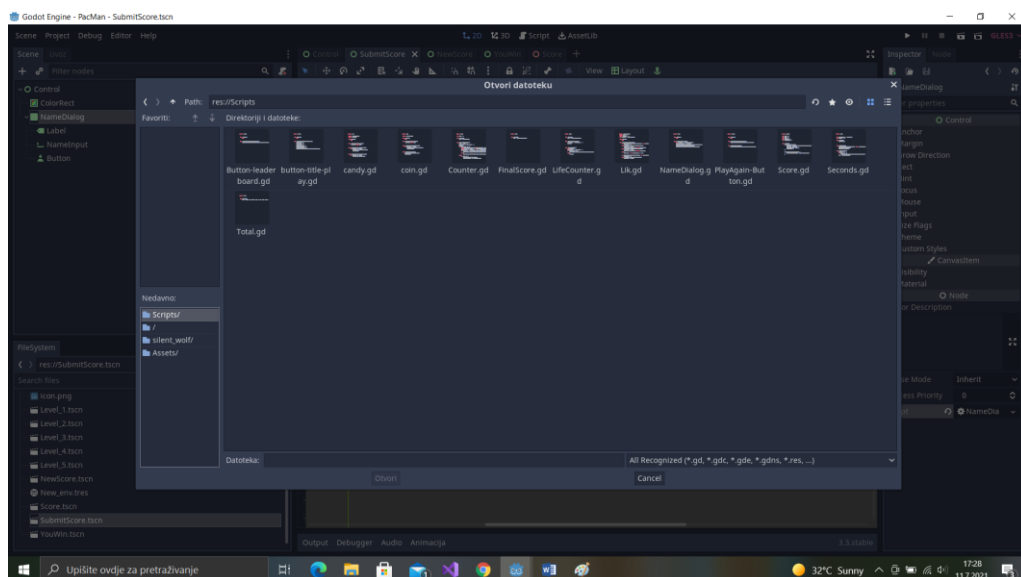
Godot Engine - PacMan - SubmitScore.tscn

Scene Project Debug Editor Help

2D 3D Script AssetLib

GLES3

Scene Import

Control SubmitScore NewScore YouWin Score

Inspector Node

Filter nodes

View Layout

Control
ColorRect
NameDialog
Label
NameInput
Button

Otvori datoteku

Path: res://Scripts

Favoriti:

Direktoriji i datoteke:

Button-leaderboard.gd
button-title-play.gd
candy.gd
coin.gd
Counter.gd
FinalScore.gd
LifeCounter.gd
Lik.gd
NameDialog.gd
PlayAgain-Button.gd
Score.gd
Seconds.gd
Total.gd

Nedavno:

Scripts/
/
silent_wolf/
Assets/

Datoteka:

All Recognized (*.gd, *.gdc, *.gde, *.gdns, *.res, ...)

Otvori

Cancel

NameDialog
properties
Control
Anchor
Margin
Grow Direction
Rect
Hint
Focus
Mouse
Input
Size Flags
Theme
Custom Styles
CanvasItem
Visibility
Material
Node
Editor Description

Pause Mode Inherit
Process Priority 0
NameDia

FileSystem
res://SubmitScore.tscn
Search files
icon.png
Level_1.tscn
Level_2.tscn
Level_3.tscn
Level_4.tscn
Level_5.tscn
NewScore.tscn
New_env.tres
Score.tscn
SubmitScore.tscn
YouWin.tscn

Output Debugger Audio Animacija

3.3.stable

Upišite ovdje za pretraživanje

32°C Sunny

17:28
11.7.2021.